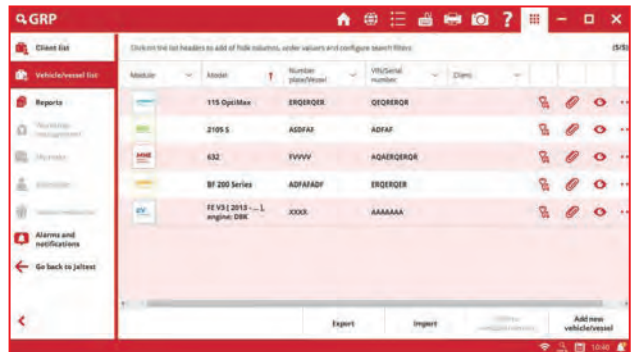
GRP

Client list
Vehicle/vessel list
Reports
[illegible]
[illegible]
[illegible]
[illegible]
Alarms and notifications
Go back to Jaltest

Click on the list headers to add or hide columns, order values and configure search filters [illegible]

| Module | Model | Number plate/Vessel | VIN/Serial number | Client |
|---|---|---|---|---|
| | 115 OptiMax | ERQERQER | QEQRERQR | |
| | 2105 S | ASDFAF | ADFAF | |
| | 632 | FVVVV | AQAERQERQR | |
| | BF 200 Series | ADFAFADF | ERQERQER | |
| | FE V3 ( 2013 - ... ), engine: D8K | XXXX | AAAAAAA | |

Export
Import
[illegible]
Add new vehicle/vessel

10:40